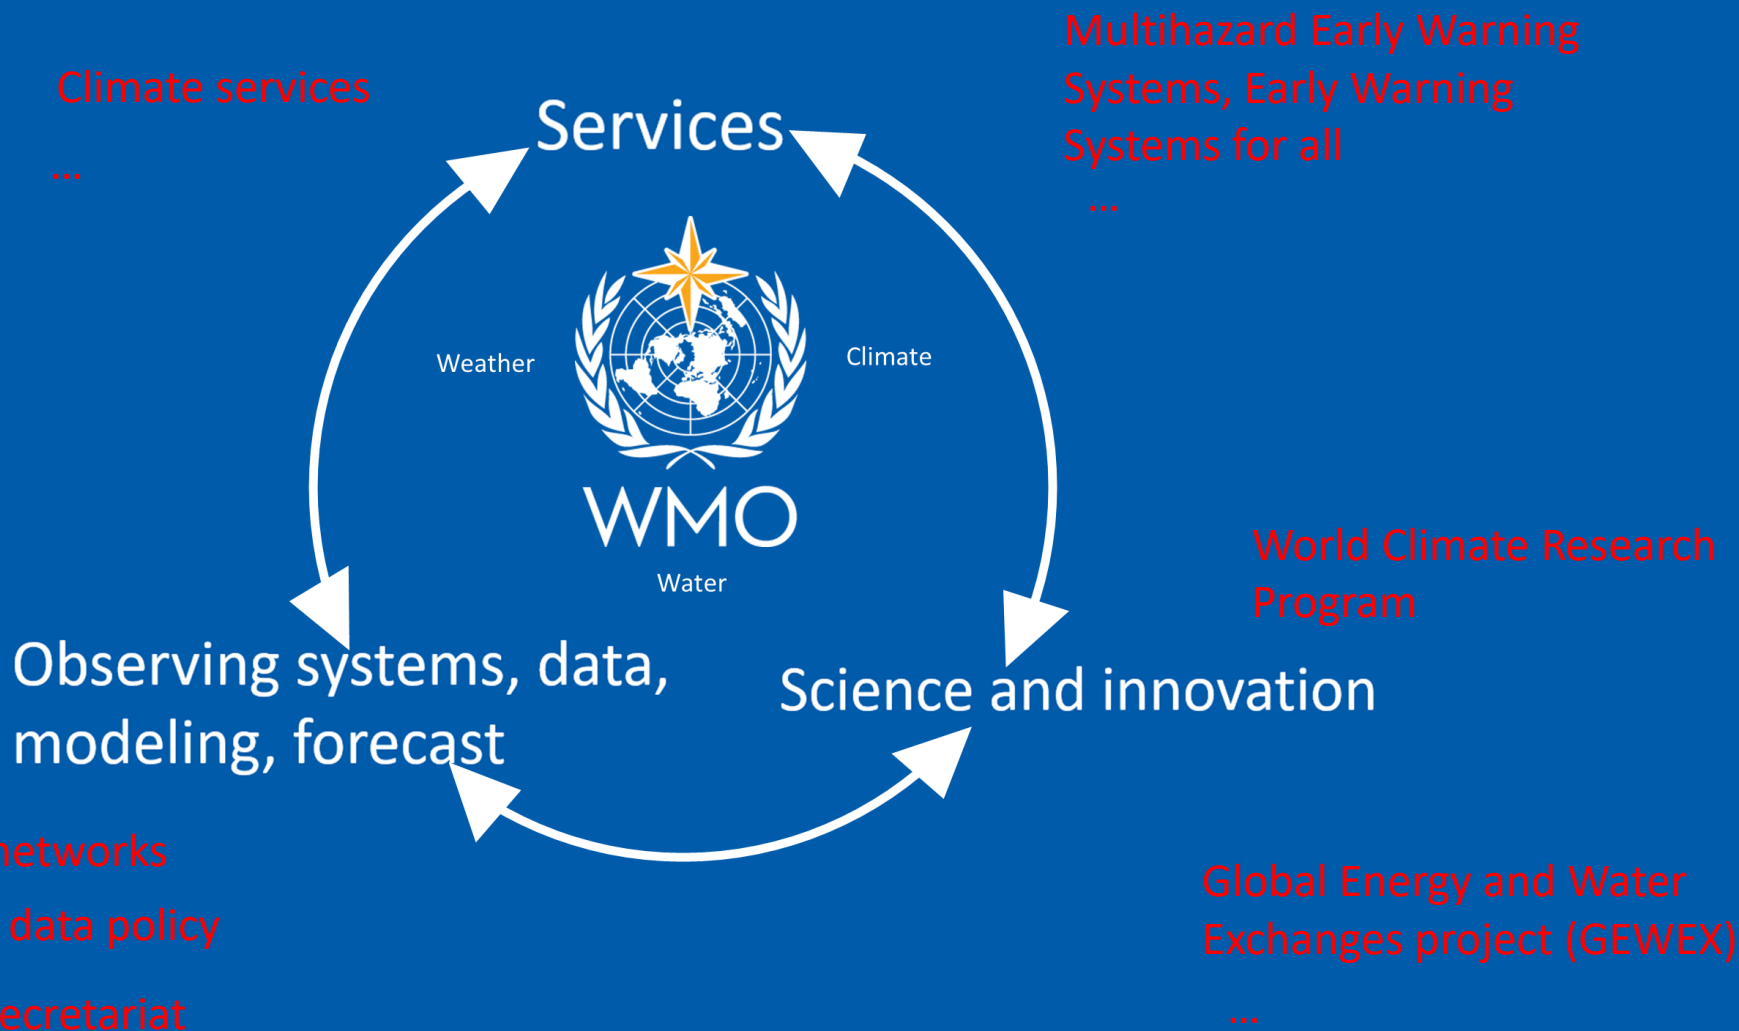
Climate services

...

Services

Multihazard Early Warning Systems, Early Warning Systems for all

...

Weather

Climate

WMO

Water

World Climate Research Program

Observing systems, data, modeling, forecast

Science and innovation

networks

data policy

ecretariat

Global Energy and Water Exchanges project (GEWEX)

...